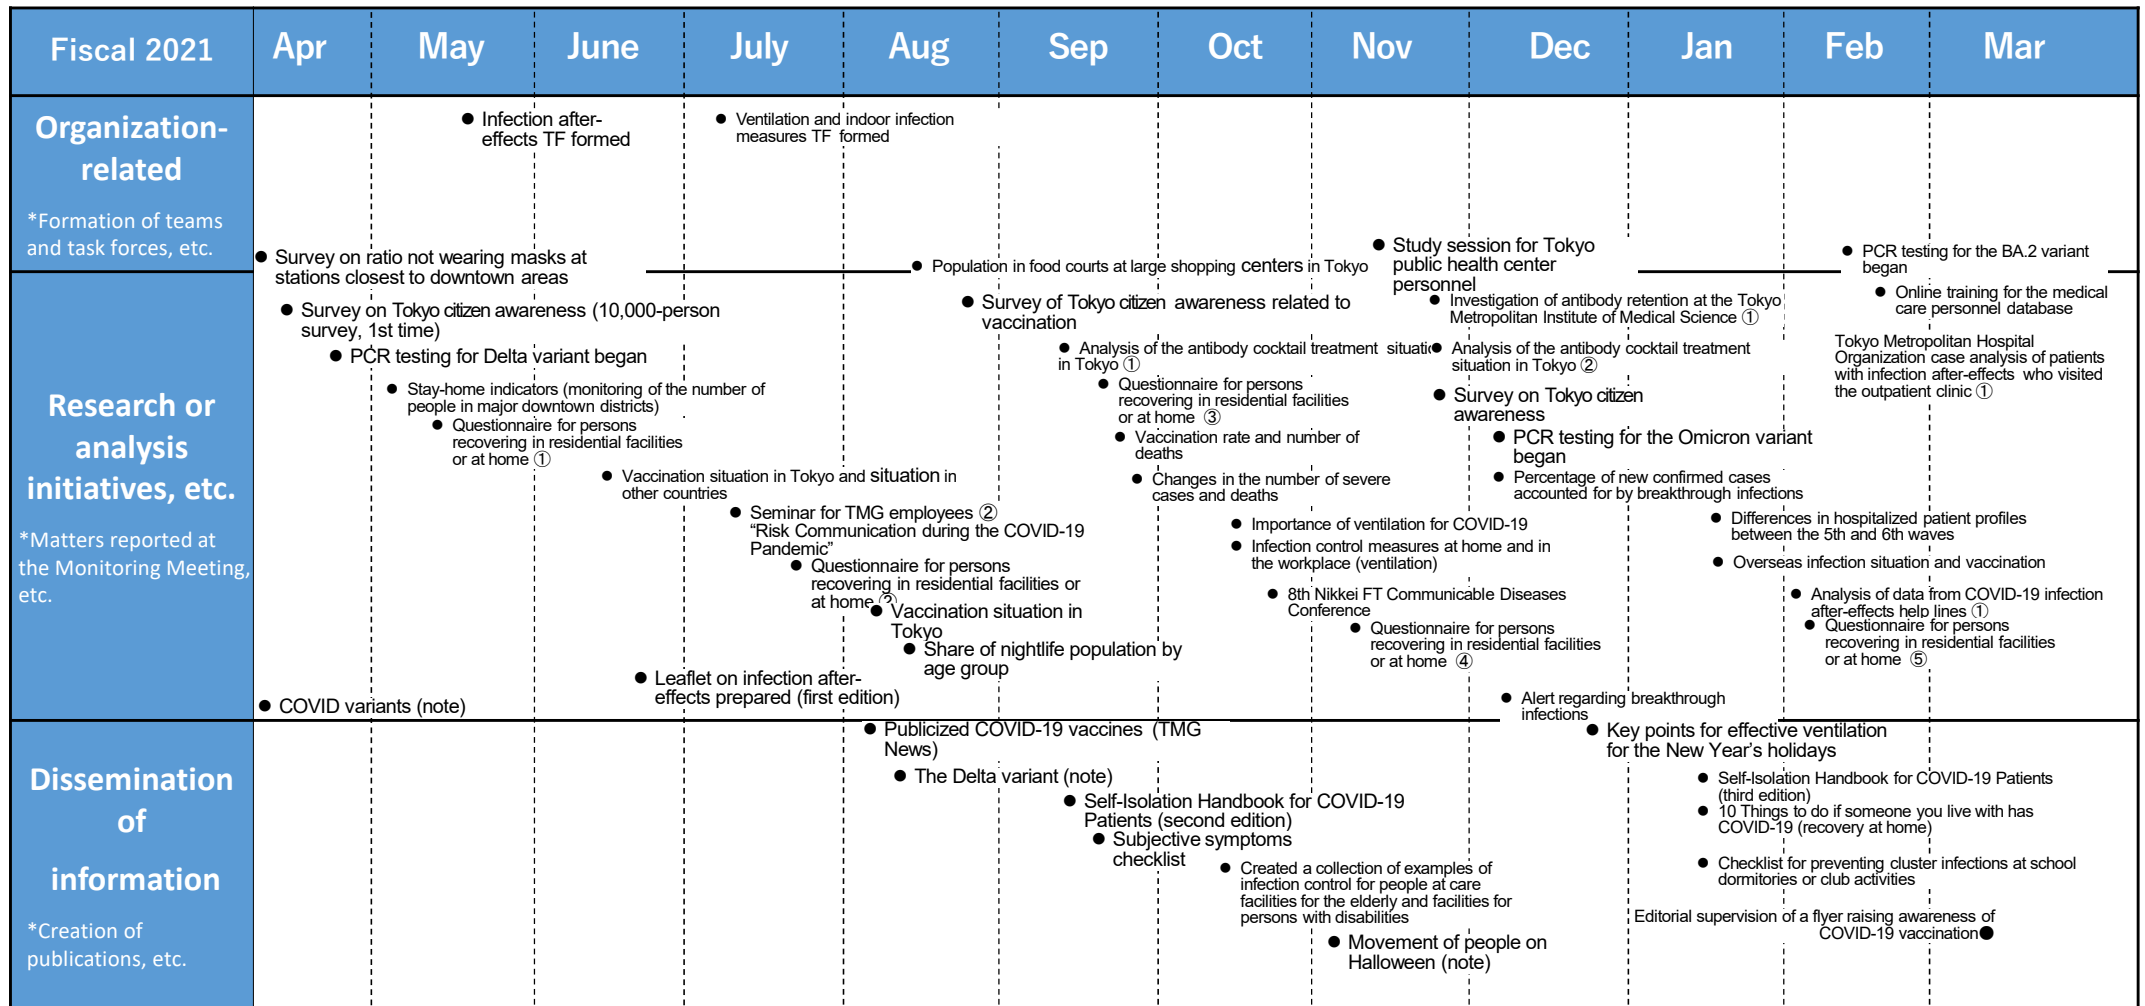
Fiscal 2021 | Apr | May | June | July | Aug | Sep | Oct | Nov | Dec | Jan | Feb | Mar

Organization-related

*Formation of teams and task forces, etc.

● Infection after-effects TF formed

● Ventilation and indoor infection measures TF formed

● Survey on ratio not wearing masks at stations closest to downtown areas

● Population in food courts at large shopping centers in Tokyo

● Study session for Tokyo public health center personnel

● PCR testing for the BA.2 variant began

Research or analysis initiatives, etc.

*Matters reported at the Monitoring Meeting, etc.

● Survey on Tokyo citizen awareness (10,000-person survey, 1st time)

● PCR testing for Delta variant began

● Stay-home indicators (monitoring of the number of people in major downtown districts)

● Questionnaire for persons recovering in residential facilities or at home ①

● Vaccination situation in Tokyo and situation in other countries

● Seminar for TMG employees ② "Risk Communication during the COVID-19 Pandemic"

● Questionnaire for persons recovering in residential facilities or at home ②

● Vaccination situation in Tokyo

● Share of nightlife population by age group

● Leaflet on infection after-effects prepared (first edition)

● COVID variants (note)

● Survey of Tokyo citizen awareness related to vaccination

● Analysis of the antibody cocktail treatment situation in Tokyo ①

● Questionnaire for persons recovering in residential facilities or at home ③

● Vaccination rate and number of deaths

● Changes in the number of severe cases and deaths

● Importance of ventilation for COVID-19

● Infection control measures at home and in the workplace (ventilation)

● 8th Nikkei FT Communicable Diseases Conference

● Questionnaire for persons recovering in residential facilities or at home ④

● Investigation of antibody retention at the Tokyo Metropolitan Institute of Medical Science ①

● Analysis of the antibody cocktail treatment situation in Tokyo ②

● Survey on Tokyo citizen awareness

● PCR testing for the Omicron variant began

● Percentage of new confirmed cases accounted for by breakthrough infections

● Differences in hospitalized patient profiles between the 5th and 6th waves

● Overseas infection situation and vaccination

● Alert regarding breakthrough infections

● Online training for the medical care personnel database

Tokyo Metropolitan Hospital Organization case analysis of patients with infection after-effects who visited the outpatient clinic ①

● Analysis of data from COVID-19 infection after-effects help lines ①

● Questionnaire for persons recovering in residential facilities or at home ⑤

Dissemination of information

*Creation of publications, etc.

● Publicized COVID-19 vaccines (TMG News)

● The Delta variant (note)

● Self-Isolation Handbook for COVID-19 Patients (second edition)

● Subjective symptoms checklist

● Created a collection of examples of infection control for people at care facilities for the elderly and facilities for persons with disabilities

● Movement of people on Halloween (note)

● Key points for effective ventilation for the New Year's holidays

● Self-Isolation Handbook for COVID-19 Patients (third edition)

● 10 Things to do if someone you live with has COVID-19 (recovery at home)

● Checklist for preventing cluster infections at school dormitories or club activities

Editorial supervision of a flyer raising awareness of COVID-19 vaccination●